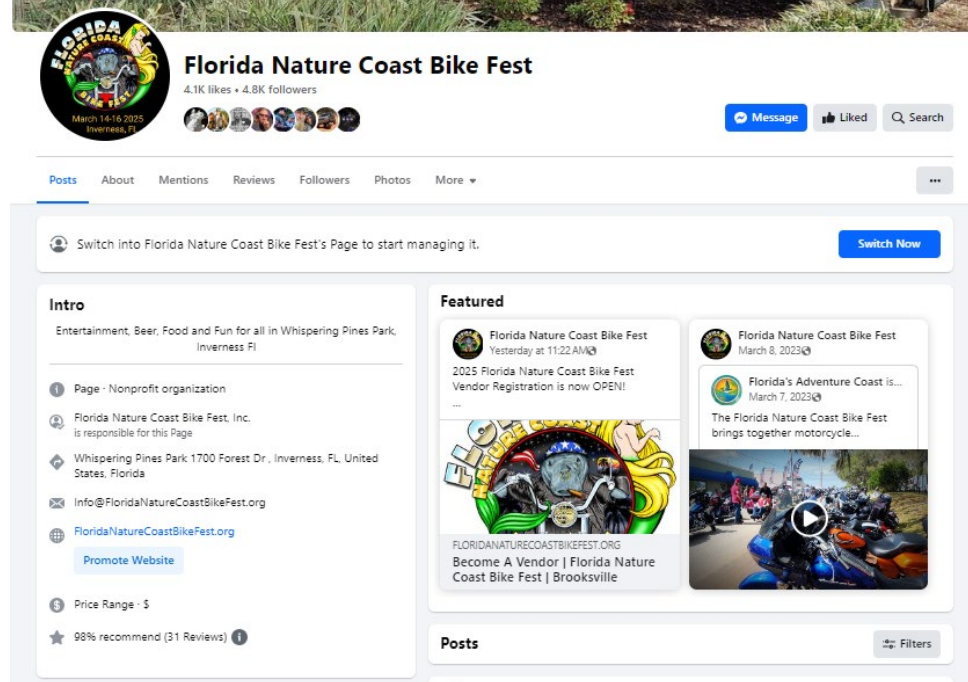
FLORIDA NATURE COAST BIKE FEST
March 14-16 2025
Inverness, FL

Florida Nature Coast Bike Fest
4.1K likes • 4.8K followers

Message
Liked
Search

Posts About Mentions Reviews Followers Photos More ▾

...

Switch into Florida Nature Coast Bike Fest's Page to start managing it.

Switch Now

Intro

Entertainment, Beer, Food and Fun for all in Whispering Pines Park, Inverness Fl

Page · Nonprofit organization

Florida Nature Coast Bike Fest, Inc. is responsible for this Page

Whispering Pines Park 1700 Forest Dr., Inverness, FL, United States, Florida

Info@FloridaNatureCoastBikeFest.org

FloridaNatureCoastBikeFest.org

Promote Website

Price Range · $

98% recommend (31 Reviews)

Featured

Florida Nature Coast Bike Fest
Yesterday at 11:22 AM

2025 Florida Nature Coast Bike Fest Vendor Registration is now OPEN!
...

FLORIDANATURECOASTBIKEFEST.ORG
Become A Vendor | Florida Nature Coast Bike Fest | Brooksville

Florida Nature Coast Bike Fest
March 8, 2023

Florida's Adventure Coast is...
March 7, 2023

The Florida Nature Coast Bike Fest brings together motorcycle...

Posts

Filters